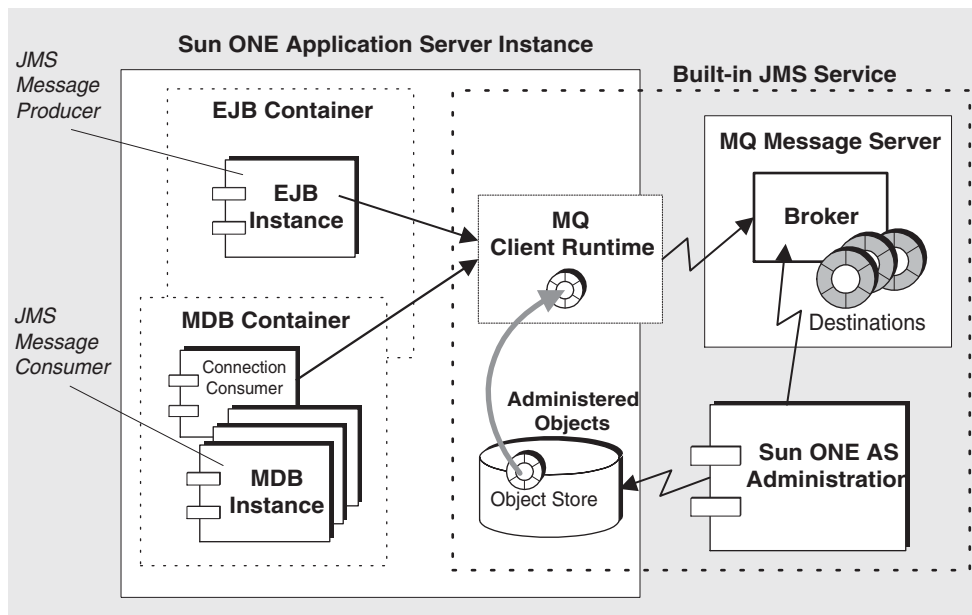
Sun ONE Application Server Instance

JMS Message Producer

Built-in JMS Service

EJB Container

EJB Instance

MQ Client Runtime

MQ Message Server

Broker

JMS Message Consumer

MDB Container

Connection Consumer

Destinations

Administered Objects

MDB Instance

Object Store

Sun ONE AS Administratio